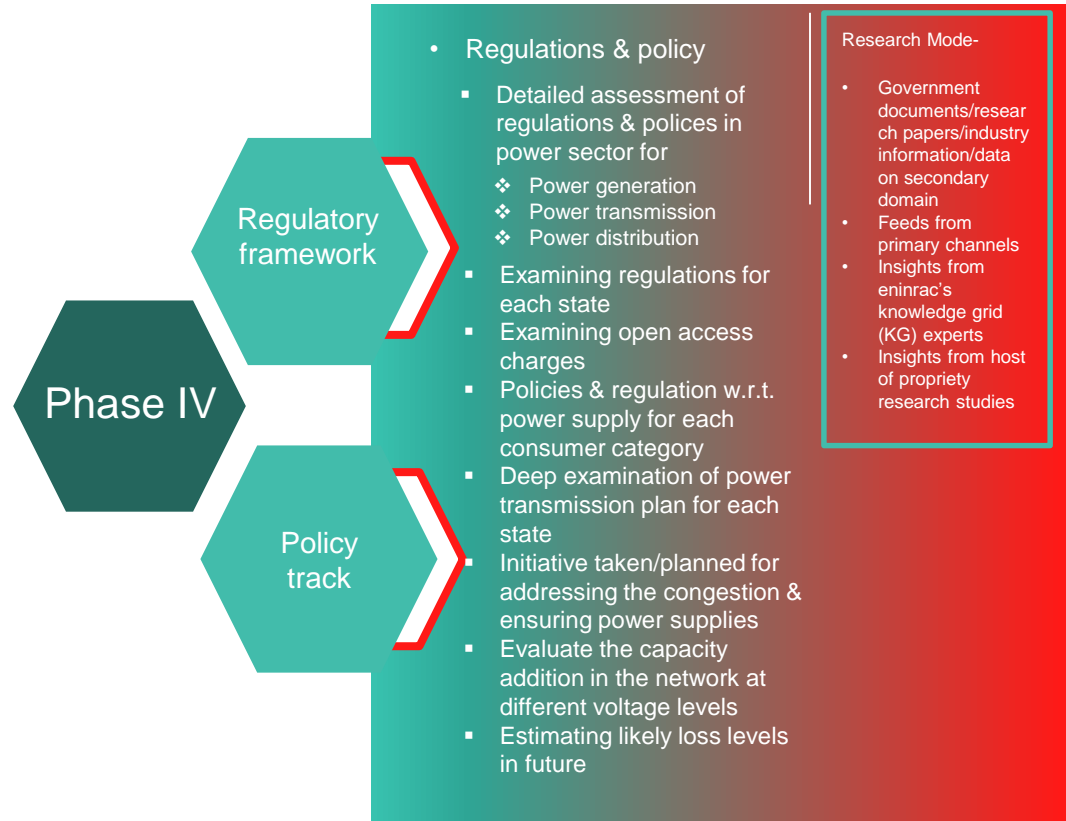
Regulatory framework

Phase IV

Policy track

• Regulations & policy
▪ Detailed assessment of regulations & polices in power sector for
❖ Power generation
❖ Power transmission
❖ Power distribution
▪ Examining regulations for each state
▪ Examining open access charges
▪ Policies & regulation w.r.t. power supply for each consumer category
▪ Deep examination of power transmission plan for each state
▪ Initiative taken/planned for addressing the congestion & ensuring power supplies
▪ Evaluate the capacity addition in the network at different voltage levels
▪ Estimating likely loss levels in future

Research Mode-

• Government documents/research papers/industry information/data on secondary domain
• Feeds from primary channels
• Insights from eninrac's knowledge grid (KG) experts
• Insights from host of propriety research studies